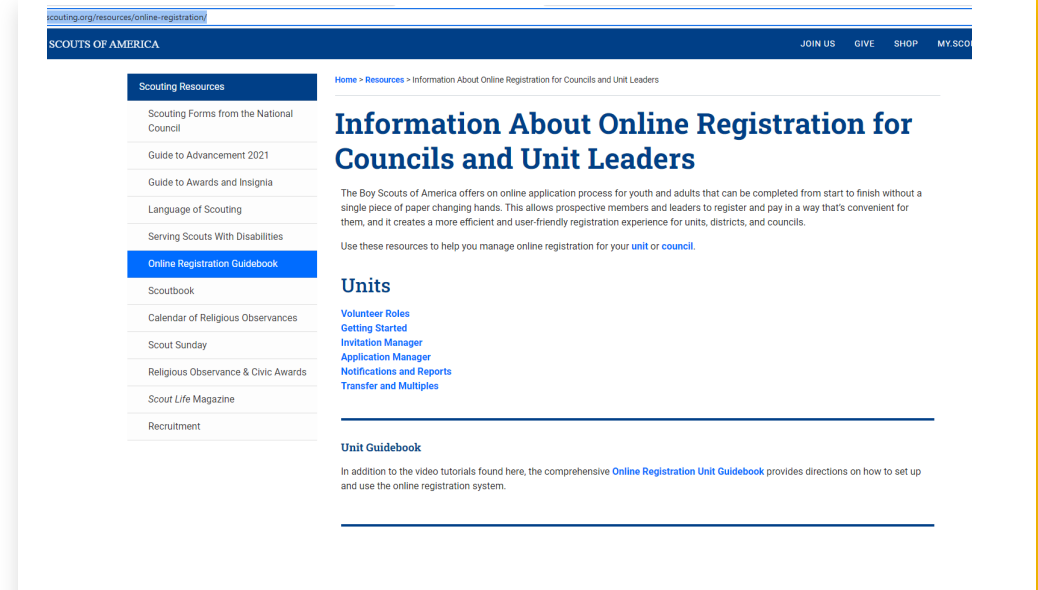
scouting.org/resources/online-registration/

SCOUTS OF AMERICA

JOIN US GIVE SHOP MY.SCO

Scouting Resources
Scouting Forms from the National Council
Guide to Advancement 2021
Guide to Awards and Insignia
Language of Scouting
Serving Scouts With Disabilities
Online Registration Guidebook
Scoutbook
Calendar of Religious Observances
Scout Sunday
Religious Observance & Civic Awards
Scout Life Magazine
Recruitment

Home > Resources > Information About Online Registration for Councils and Unit Leaders

Information About Online Registration for Councils and Unit Leaders

The Boy Scouts of America offers on online application process for youth and adults that can be completed from start to finish without a single piece of paper changing hands. This allows prospective members and leaders to register and pay in a way that's convenient for them, and it creates a more efficient and user-friendly registration experience for units, districts, and councils.

Use these resources to help you manage online registration for your unit or council.

Units

Volunteer Roles
Getting Started
Invitation Manager
Application Manager
Notifications and Reports
Transfer and Multiples

Unit Guidebook

In addition to the video tutorials found here, the comprehensive Online Registration Unit Guidebook provides directions on how to set up and use the online registration system.